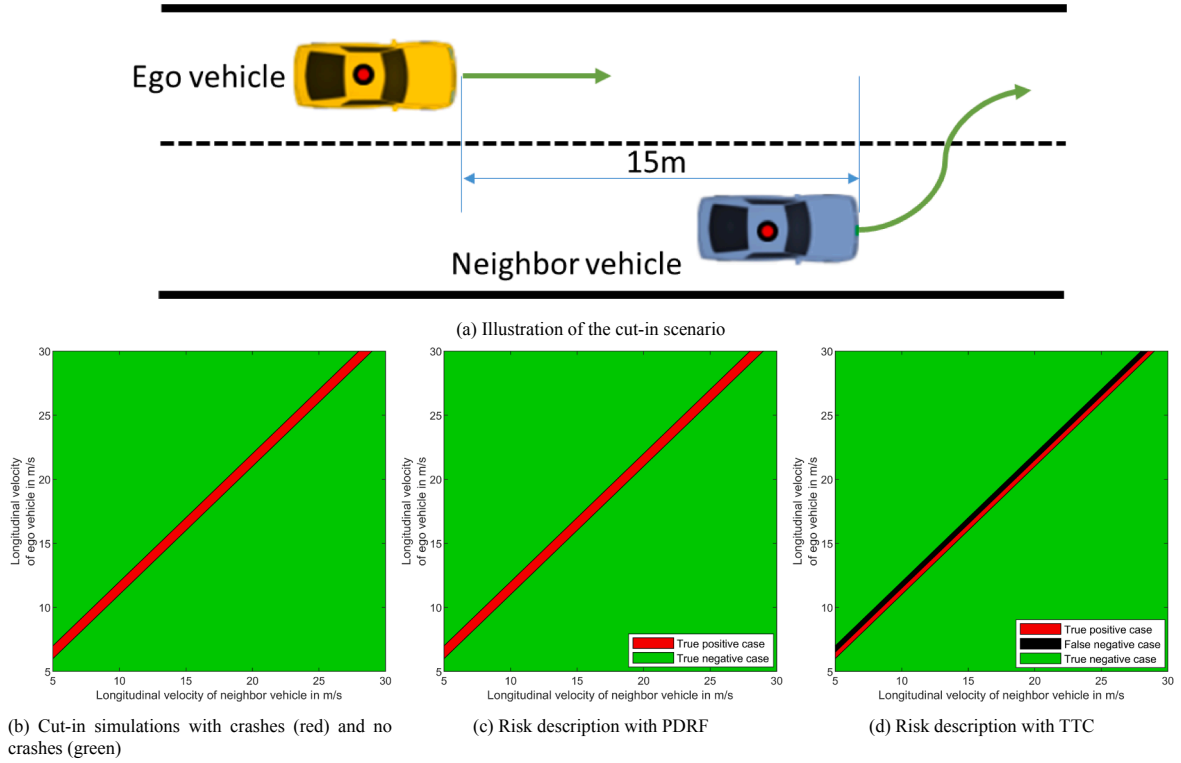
Ego vehicle

15m

Neighbor vehicle

(a) Illustration of the cut-in scenario

Longitudinal velocity of ego vehicle in m/s

30
25
20
15
10
5

5 10 15 20 25 30

Longitudinal velocity of neighbor vehicle in m/s

Longitudinal velocity of ego vehicle in m/s

30
25
20
15
10
5

5 10 15 20 25 30

Longitudinal velocity of neighbor vehicle in m/s

True positive case
True negative case

Longitudinal velocity of ego vehicle in m/s

30
25
20
15
10
5

5 10 15 20 25 30

Longitudinal velocity of neighbor vehicle in m/s

True positive case
False negative case
True negative case

(b) Cut-in simulations with crashes (red) and no crashes (green)

(c) Risk description with PDRF

(d) Risk description with TTC